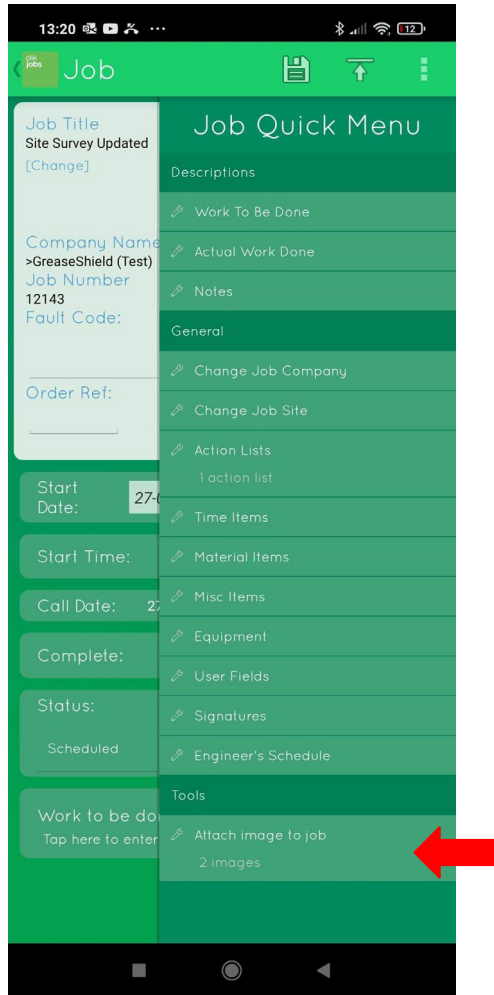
13:20 ··· 12

clik jobs Job

Job Title
Site Survey Updated
[Change]

Company Name
>GreaseShield (Test)
Job Number
12143
Fault Code:

Order Ref:

Start Date: 27-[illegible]

Start Time:

Call Date: 27

Complete:

Status:
Scheduled

Work to be do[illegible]
Tap here to enter

Job Quick Menu

Descriptions
Work To Be Done
Actual Work Done
Notes

General
Change Job Company
Change Job Site
Action Lists
1 action list
Time Items
Material Items
Misc Items
Equipment
User Fields
Signatures
Engineer's Schedule

Tools
Attach image to job
2 images